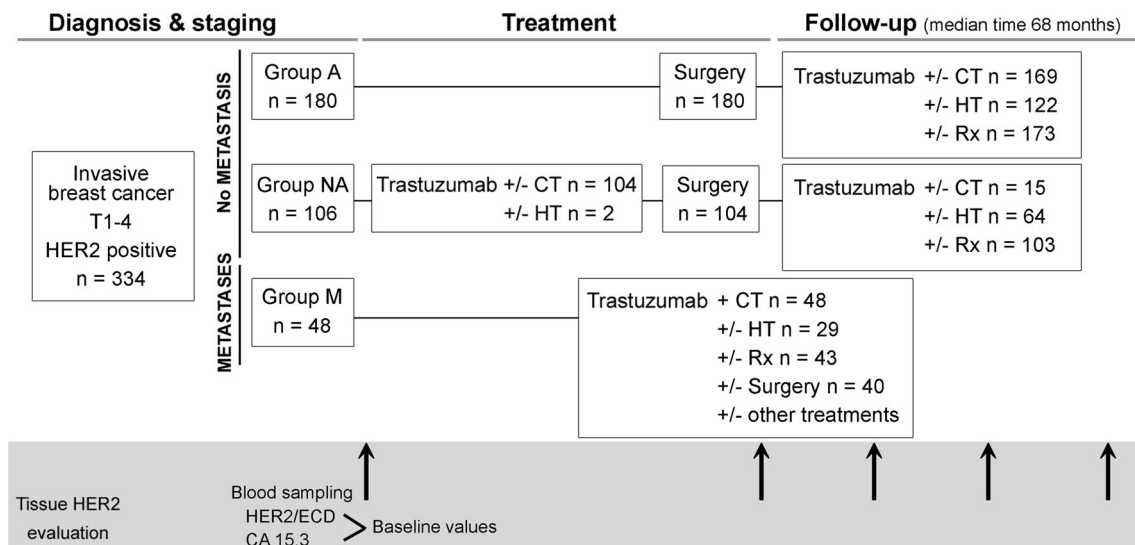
Diagnosis & staging

Treatment

Follow-up (median time 68 months)

Invasive breast cancer
T1-4
HER2 positive
n = 334

No METASTASIS

Group A
n = 180

Surgery
n = 180

Trastuzumab +/- CT n = 169
+/- HT n = 122
+/- Rx n = 173

Group NA
n = 106

Trastuzumab +/- CT n = 104
+/- HT n = 2

Surgery
n = 104

Trastuzumab +/- CT n = 15
+/- HT n = 64
+/- Rx n = 103

METASTASES

Group M
n = 48

Trastuzumab + CT n = 48
+/- HT n = 29
+/- Rx n = 43
+/- Surgery n = 40
+/- other treatments

Tissue HER2 evaluation

Blood sampling
HER2/ECD
CA 15.3

Baseline values